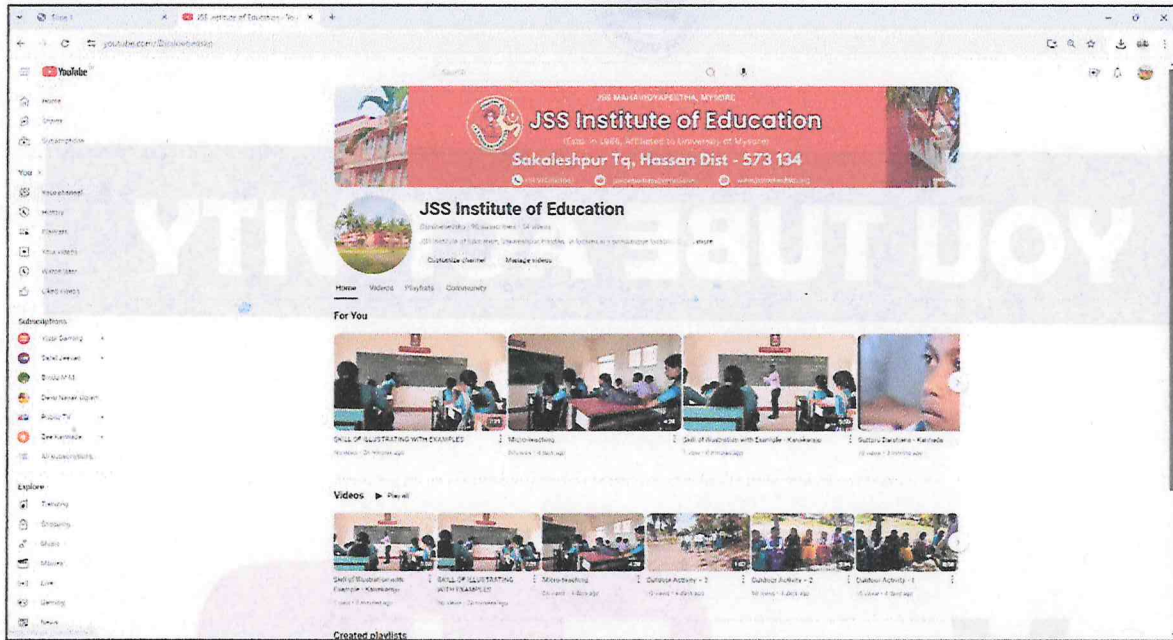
Time 1

JSS Institute of Education - You

youtube.com/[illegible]

YouTube

Search

Home

Shorts

Subscriptions

You

Your channel

History

Playlists

Your videos

Watch later

Liked videos

Subscriptions

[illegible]

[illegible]

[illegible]

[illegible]

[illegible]

Zee Kannada

All subscriptions

Explore

Trending

Shopping

Music

Movies

Live

Gaming

News

JSS MAHAVIDYAPEETHA, MYSORE

JSS Institute of Education

(Estd. in 1986, Affiliated to University of Mysore)

Sakaleshpur Tq, Hassan Dist - 573 134

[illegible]

JSS Institute of Education

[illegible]

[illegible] ...more

Customize channel

Manage videos

Home

Videos

Playlists

Community

For You

SKILL OF ILLUSTRATING WITH EXAMPLES

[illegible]

Micro teaching

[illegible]

Skill of Illustration with Example - Kannada

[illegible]

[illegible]

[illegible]

Videos

Play all

Skill of Illustration with Example - Kannada

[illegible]

SKILL OF ILLUSTRATING WITH EXAMPLES

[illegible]

Micro teaching

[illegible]

Outdoor Activity - 3

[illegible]

Outdoor Activity - 2

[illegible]

Outdoor Activity - 1

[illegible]

Created playlists

YOU TUBE ACTIVITY